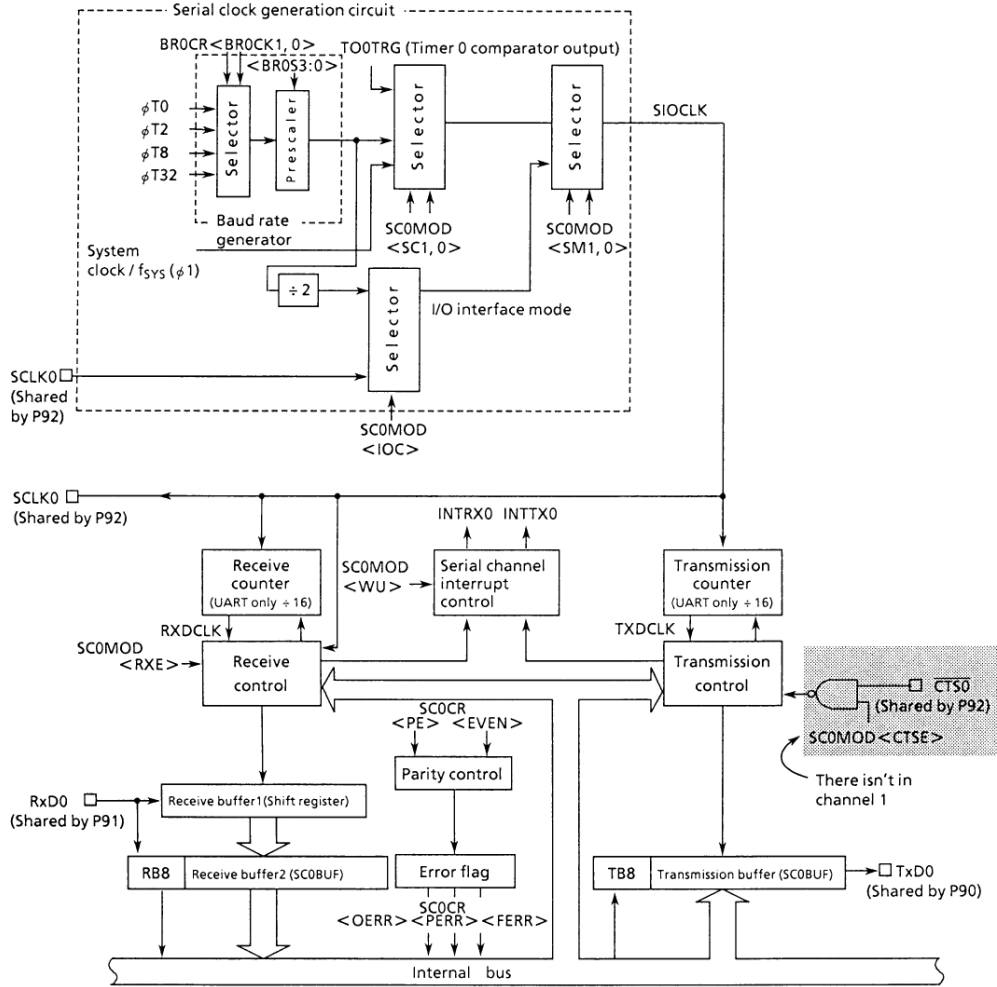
Serial clock generation circuit

BR0CR<BR0CK1, 0>
<BR0S3:0>
TO0TRG (Timer 0 comparator output)

$\phi$T0
$\phi$T2
$\phi$T8
$\phi$T32

Selector
Prescaler
Selector
Selector

SIOCLK

Baud rate generator

SC0MOD <SC1, 0>
SC0MOD <SM1, 0>

System clock / $f_{SYS}$ ($\phi$1)

÷ 2

Selector

I/O interface mode

SCLK0 (Shared by P92)

SC0MOD <IOC>

SCLK0 (Shared by P92)

INTRX0 INTTX0

Receive counter (UART only ÷ 16)

SC0MOD <WU>

Serial channel interrupt control

Transmission counter (UART only ÷ 16)

RXDCLK
TXDCLK

SC0MOD <RXE>

Receive control

Transmission control

$\overline{CTS0}$ (Shared by P92)

SC0MOD<CTSE>

There isn't in channel 1

SC0CR
<PE> <EVEN>

Parity control

RxD0 (Shared by P91)

Receive buffer1(Shift register)

RB8 Receive buffer2 (SC0BUF)

Error flag

SC0CR
<OERR> <PERR> <FERR>

TB8 Transmission buffer (SC0BUF)

TxD0 (Shared by P90)

Internal bus